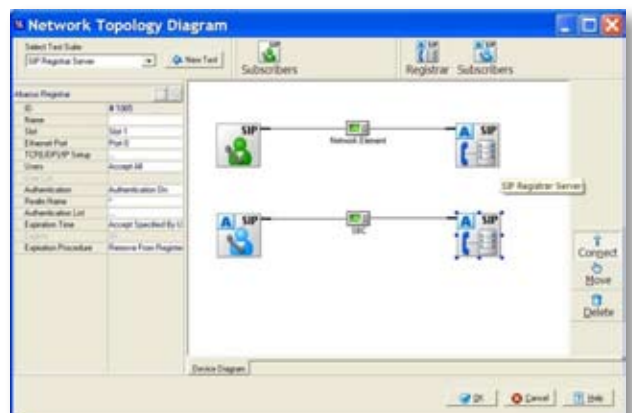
Network Topology Diagram

Select Test Suite
SIP Registrar Server
New Test
Subscribers
Registrar
Subscribers

Albaroo Registrar
| ID | # 1065 |
|---|---|
| Name | |
| Slot | Slot 1 |
| Ethernet Port | Port 0 |
| TCP/UDP/SIP Setup | |
| Users | Accept All |
| | |
| Authentication | Authentication On |
| Realm Name | |
| Authentication List | |
| Expiration Time | Accept Specified By U |
| | |
| Expiration Procedure | Remove From Registrar |

SIP
Network Element
A SIP
SIP Registrar Server
A SIP
DBC
A SIP

Connect
Move
Delete

Device Diagram

OK
Cancel
Help